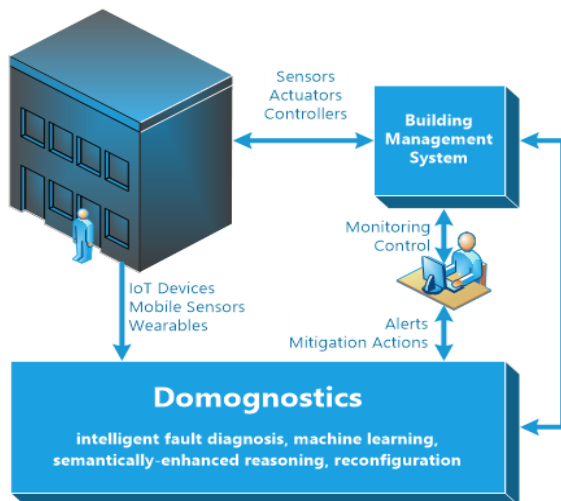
Sensors
Actuators
Controllers

Building Management System

Monitoring
Control

IoT Devices
Mobile Sensors
Wearables

Alerts
Mitigation Actions

Domognostics

intelligent fault diagnosis, machine learning, semantically-enhanced reasoning, reconfiguration